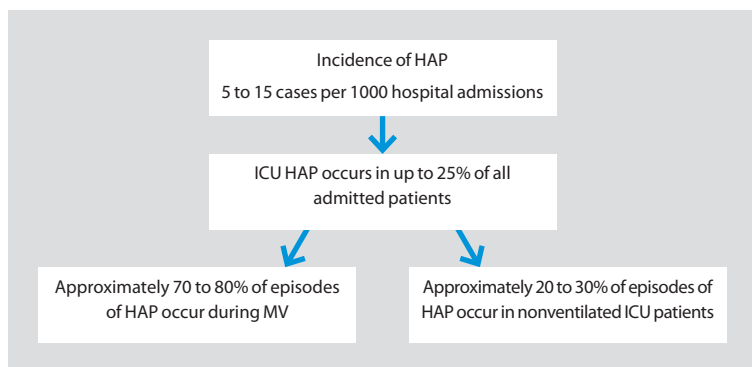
Incidence of HAP
5 to 15 cases per 1000 hospital admissions

ICU HAP occurs in up to 25% of all admitted patients

Approximately 70 to 80% of episodes of HAP occur during MV

Approximately 20 to 30% of episodes of HAP occur in nonventilated ICU patients